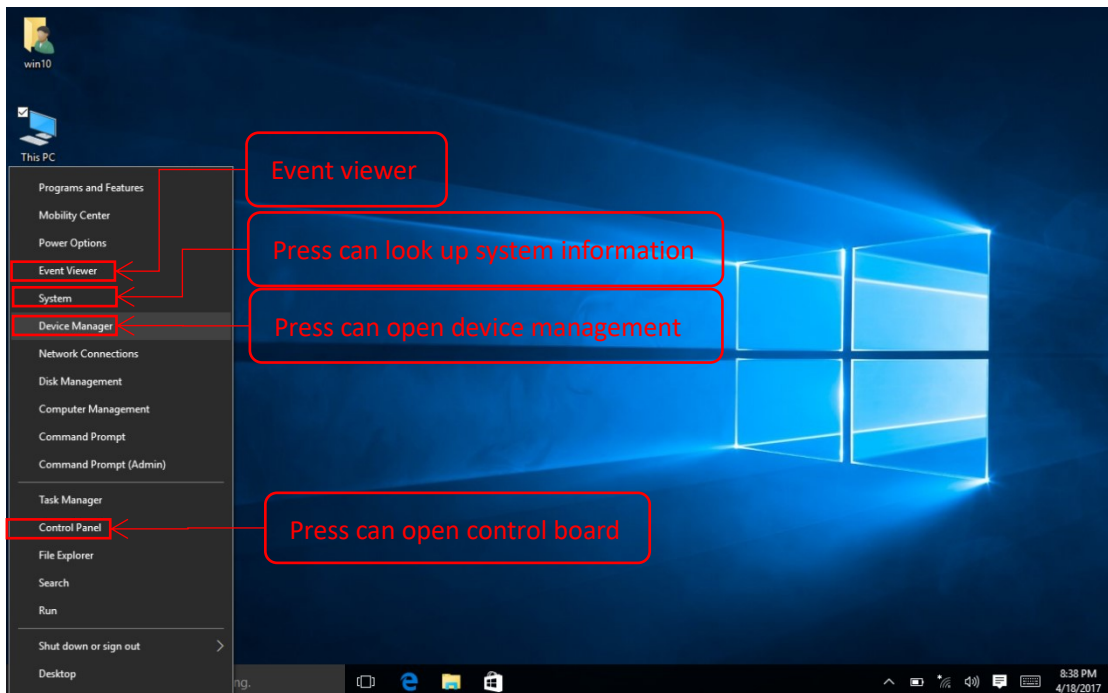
win10

This PC

Programs and Features
Mobility Center
Power Options
Event Viewer
System
Device Manager
Network Connections
Disk Management
Computer Management
Command Prompt
Command Prompt (Admin)

Task Manager
Control Panel
File Explorer
Search
Run

Shut down or sign out
Desktop

Event viewer

Press can look up system information

Press can open device management

Press can open control board

ng.

8:38 PM
4/18/2017